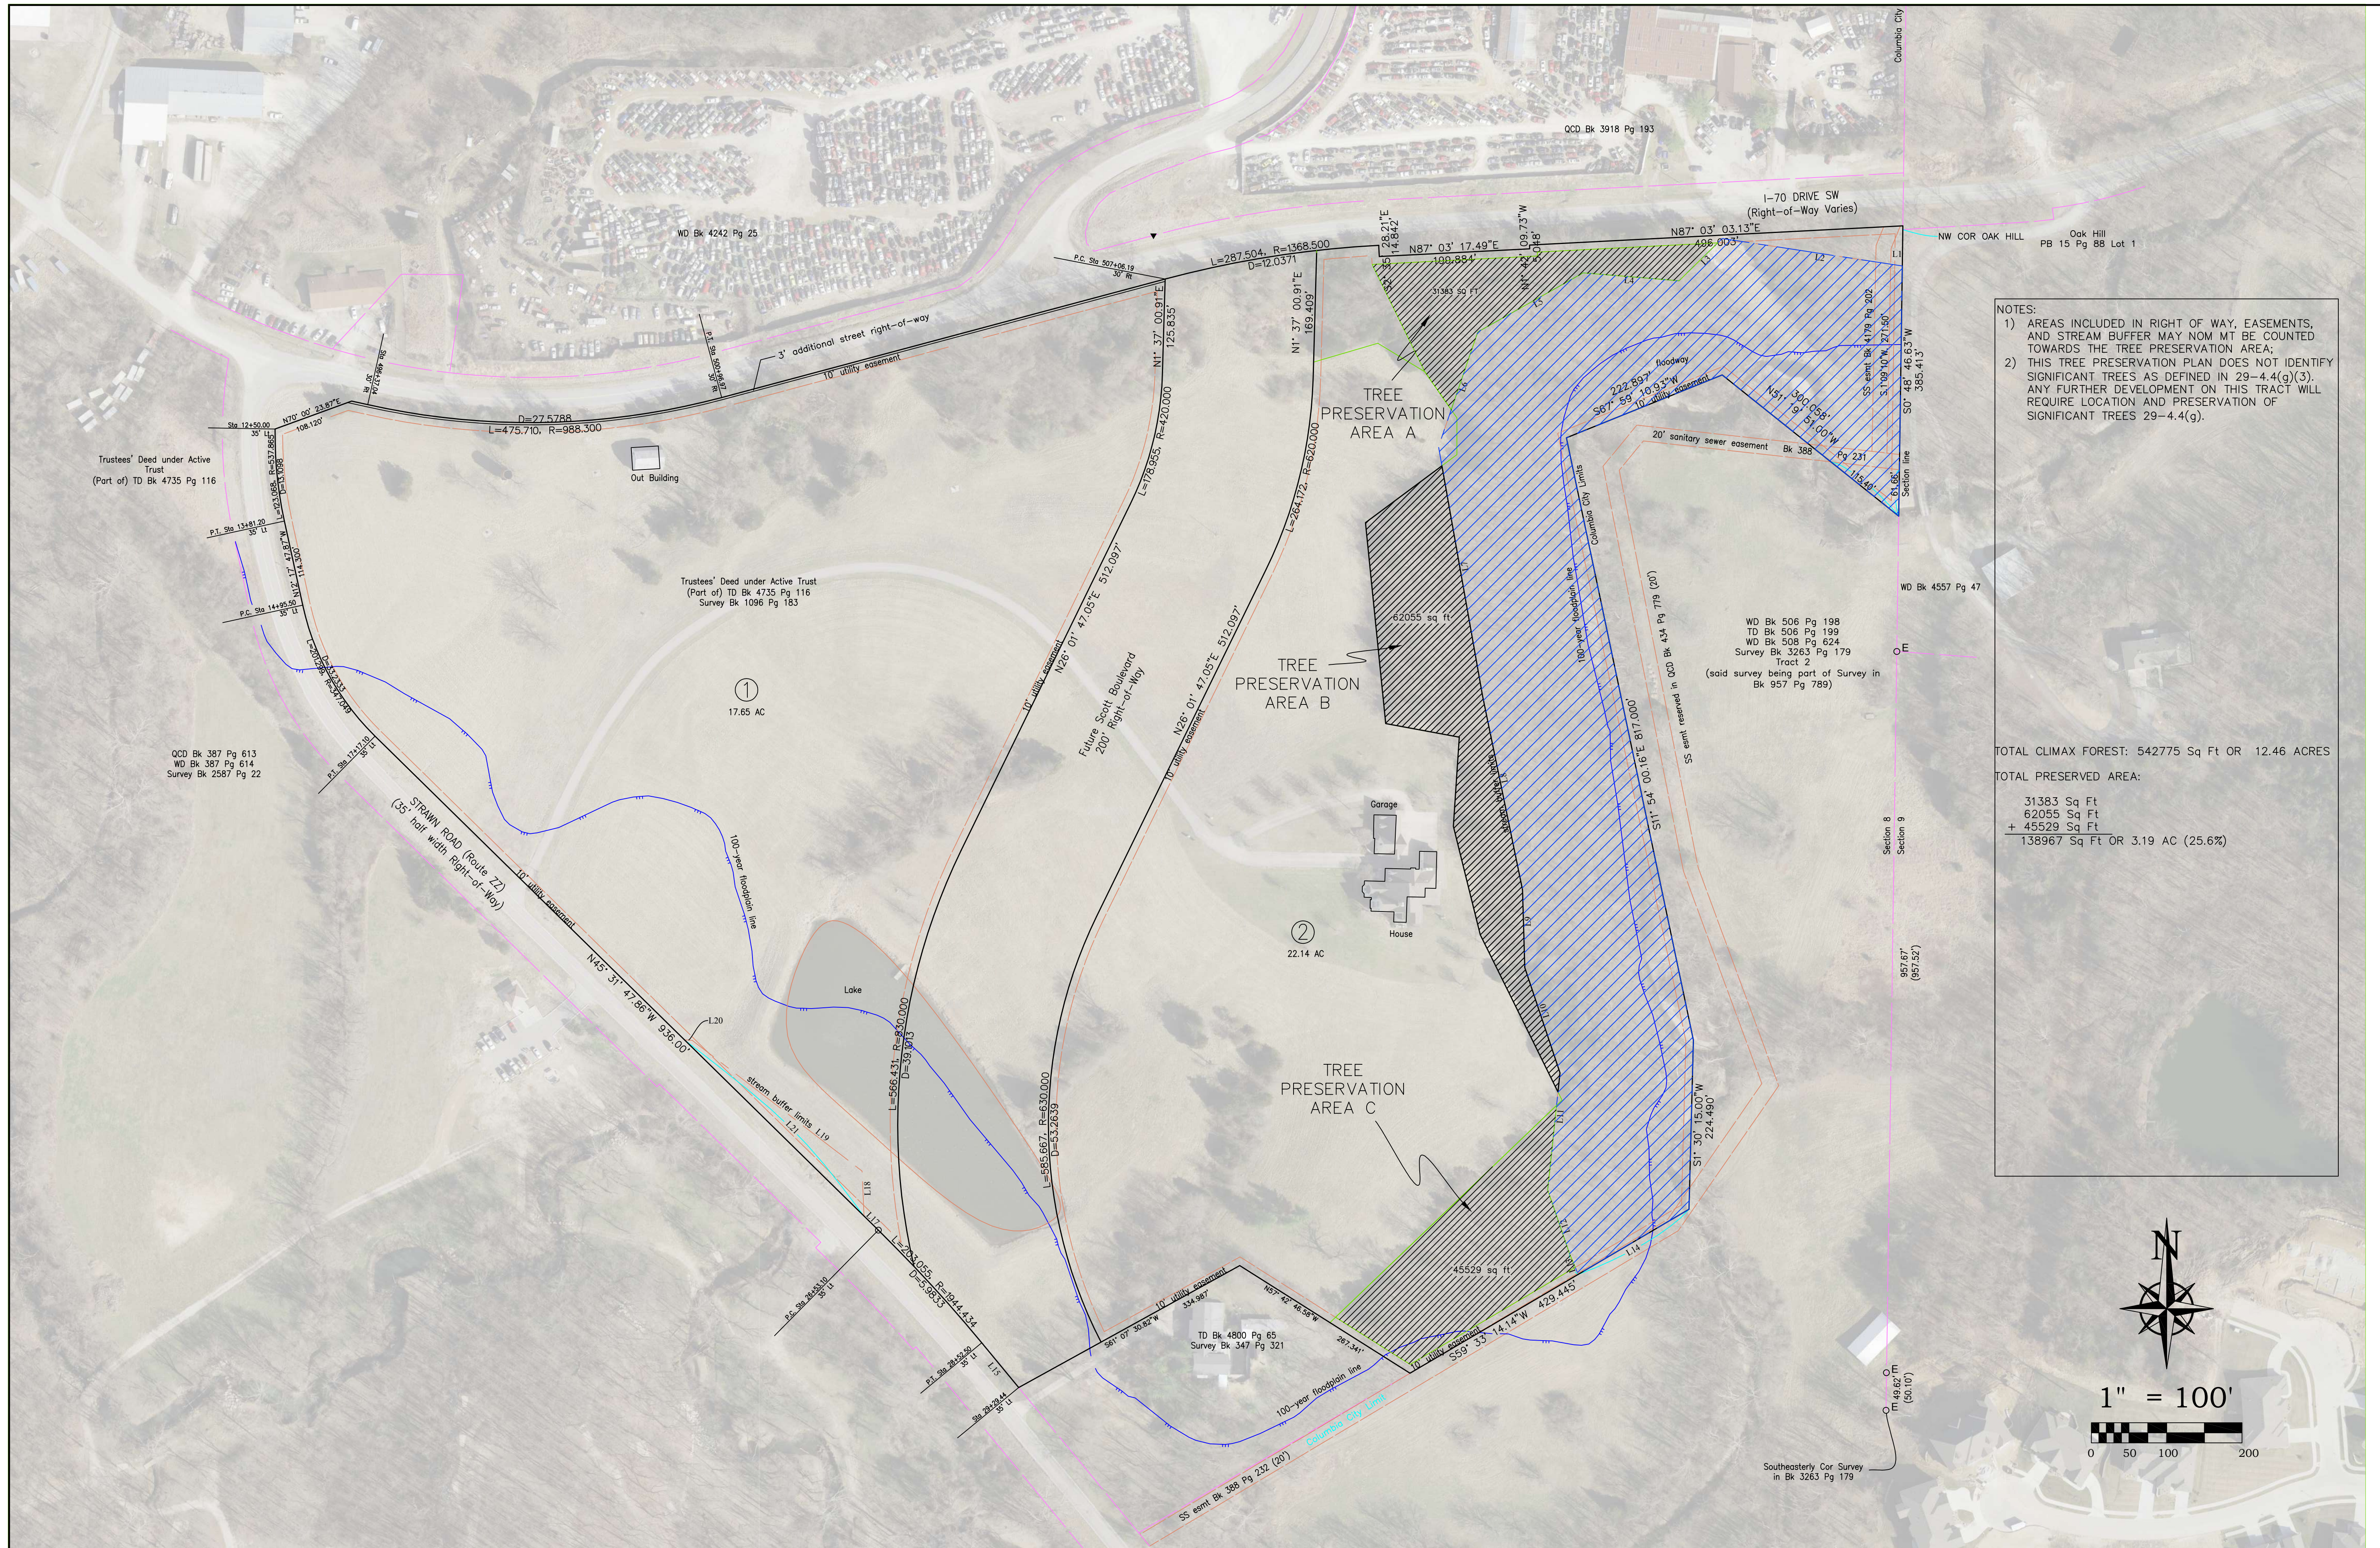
QCD Bk 3918 Pg 193

Columbia City

I-70 DRIVE SW
(Right-of-Way Varies)

WD Bk 4242 Pg 25

NW COR OAK HILL

Oak Hill
PB 15 Pg 88 Lot 1

N87° 03' 17.49"E
100.884'

N87° 03' 03.13"E
496.603'

L=287.504, R=1368.500
D=12.0371

P.C. Sta 507+06.19
30' Rt.

3' additional street right-of-way

10' utility easement

N1° 37' 00.91"E
125.835'

N1° 37' 00.91"E
169.409'

31383 sq ft

TREE
PRESERVATION
AREA A

NOTES:
1) AREAS INCLUDED IN RIGHT OF WAY, EASEMENTS, AND STREAM BUFFER MAY NOM MT BE COUNTED TOWARDS THE TREE PRESERVATION AREA;
2) THIS TREE PRESERVATION PLAN DOES NOT IDENTIFY SIGNIFICANT TREES AS DEFINED IN 29-4.4(g)(3). ANY FURTHER DEVELOPMENT ON THIS TRACT WILL REQUIRE LOCATION AND PRESERVATION OF SIGNIFICANT TREES 29-4.4(g).

Floodway

222.897'
S67° 59' 10.93"W

N51° 18' 51.00"W
300.058'

SS esmt Bk 4179 Pg 202

S0° 48' 46.63"W
385.413'

20' sanitary sewer easement Bk 388 Pg 231

Section line

Sta 12+50.00
30' Lt.

N70° 00' 23.87"E
108.120'

D=27.5788
L=475.710, R=988.300

Out Building

Trustees' Deed under Active Trust
(Part of) TD Bk 4735 Pg 116

P.T. Sta 13+81.20
30' Lt.

P.C. Sta 14+95.50
30' Lt.

Trustees' Deed under Active Trust
(Part of) TD Bk 4735 Pg 116
Survey Bk 1096 Pg 183

L=178.955, R=420.000

L=264.172, R=620.000

N26° 01' 47.05"E 512.097'

N26° 01' 47.05"E 512.097'

62055 sq ft

TREE
PRESERVATION
AREA B

Columbia City Limits

100-year floodplain line

SS esmt reserved in QCD Bk 434 Pg 179 (20')

S11° 54' 00.16"E 817.000'

WD Bk 4557 Pg 47

WD Bk 506 Pg 198
TD Bk 506 Pg 199
WD Bk 508 Pg 624
Survey Bk 3263 Pg 179
Tract 2
(said survey being part of Survey in Bk 957 Pg 789)

1
17.65 AC

10' utility easement

Future Scott Boulevard
200' Right-of-Way

10' utility easement

TOTAL CLIMAX FOREST: 542775 Sq Ft OR 12.46 ACRES

TOTAL PRESERVED AREA:

31383 Sq Ft
62055 Sq Ft
+ 45529 Sq Ft
138967 Sq Ft OR 3.19 AC (25.6%)

QCD Bk 387 Pg 613
WD Bk 387 Pg 614
Survey Bk 2587 Pg 22

P.T. Sta 17+17.10
30' Lt.

STRAWN ROAD (Route ZZ)
(35' half width Right-of-Way)

100-year floodplain line

Garage

House

2
22.14 AC

Section 8
Section 9

957.87'
(957.52')

10' utility easement

N45° 31' 47.86"W 936.00'

Lake

L=566.431, R=830.000
D=39.1013

L=585.667, R=630.000
D=53.2639

L20

stream buffer limits L19

L21

TREE
PRESERVATION
AREA C

S1° 30' 15.00"W
224.490'

L18
L17

P.C. Sta 26+53.10
30' Lt.

L=263.055, R=1944.434
D=5.8515

45529 sq ft

L14

10' utility easement

334.987'

N57° 42' 46.58"W

267.341'

S61° 07' 30.80"W

TD Bk 4800 Pg 65
Survey Bk 347 Pg 321

S59° 33' 14.14"W 429.445'

10' utility easement

100-year floodplain line

Columbia City Limit

P.T. Sta 28+43.50
30' Lt.

L15

Sta 29+29.44
30' Lt.

SS esmt Bk 388 Pg 232 (20')

149.82'
(50.10')

Southeasterly Cor Survey
in Bk 3263 Pg 179

N

1" = 100'

0 50 100 200